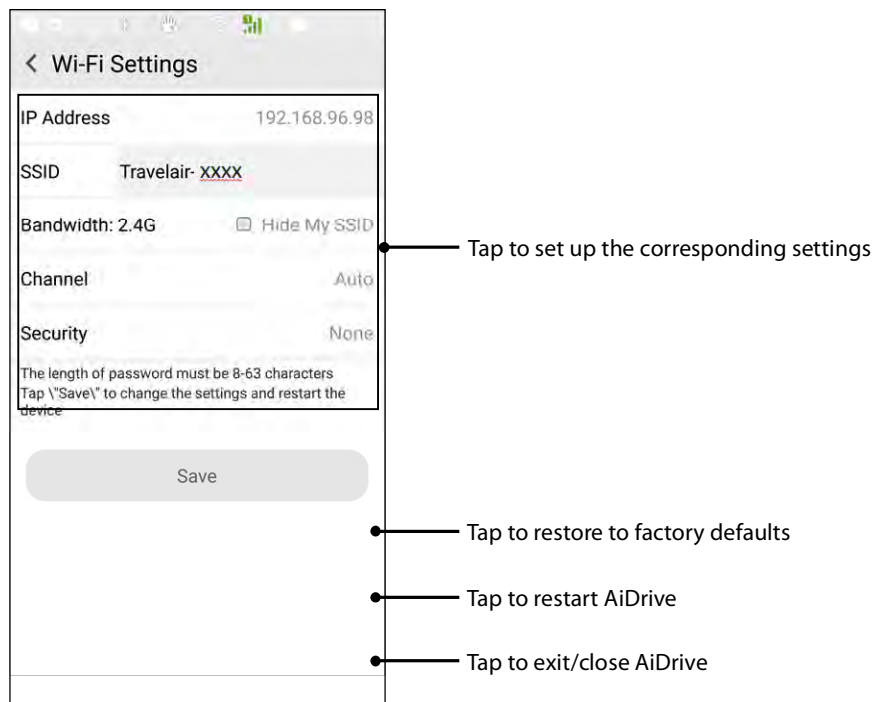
< Wi-Fi Settings

IP Address 192.168.96.98

SSID Travelair- XXXX

Bandwidth: 2.4G Hide My SSID

Channel Auto

Security None

The length of password must be 8-63 characters
Tap \"Save\" to change the settings and restart the device

Save

Tap to set up the corresponding settings

Tap to restore to factory defaults

Tap to restart AiDrive

Tap to exit/close AiDrive